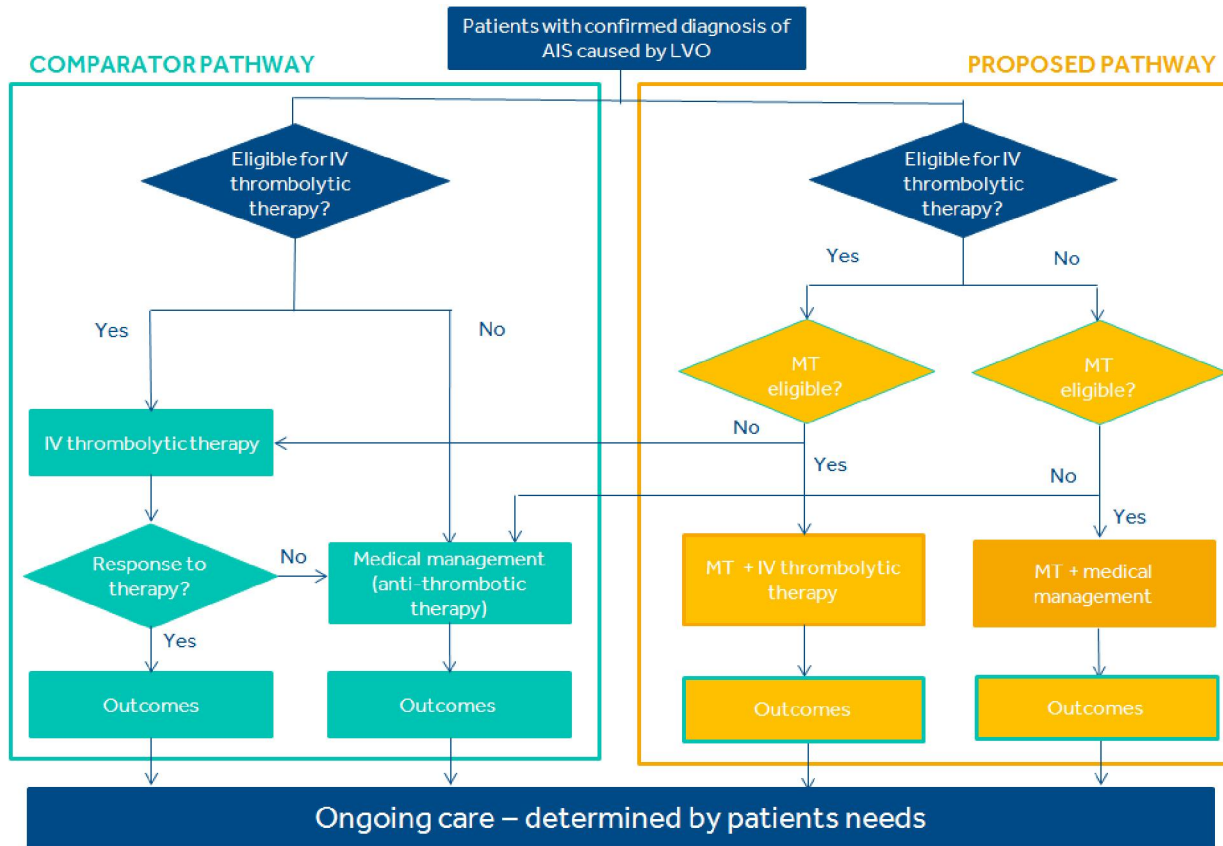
Patients with confirmed diagnosis of AIS caused by LVO

COMPARATOR PATHWAY

PROPOSED PATHWAY

Eligible for IV thrombolytic therapy?

Yes

No

IV thrombolytic therapy

Response to therapy?

No

Yes

Medical management (anti-thrombotic therapy)

Outcomes

Outcomes

Eligible for IV thrombolytic therapy?

Yes

No

MT eligible?

MT eligible?

No

Yes

No

Yes

MT + IV thrombolytic therapy

MT + medical management

Outcomes

Outcomes

Ongoing care – determined by patients needs